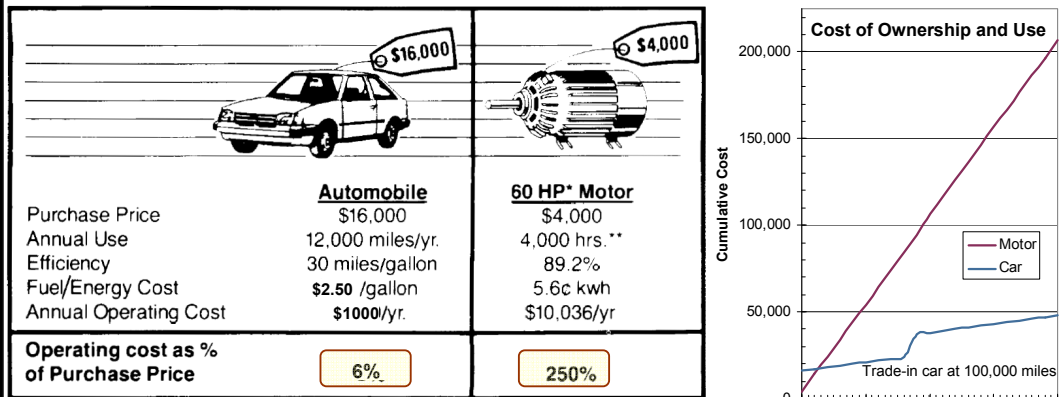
$16,000

$4,000

| | Automobile | 60 HP* Motor |
|---|---|---|
| Purchase Price | \$16,000 | \$4,000 |
| Annual Use | 12,000 miles/yr. | 4,000 hrs.** |
| Efficiency | 30 miles/gallon | 89.2% |
| Fuel/Energy Cost | \$2.50 /gallon | 5.6¢ kwh |
| Annual Operating Cost | \$1000/yr. | \$10,036/yr |
| Operating cost as % of Purchase Price | 6% | 250% |

Cost of Ownership and Use

200,000

150,000

100,000

50,000

0

Cumulative Cost

Motor

Car

Trade-in car at 100,000 miles